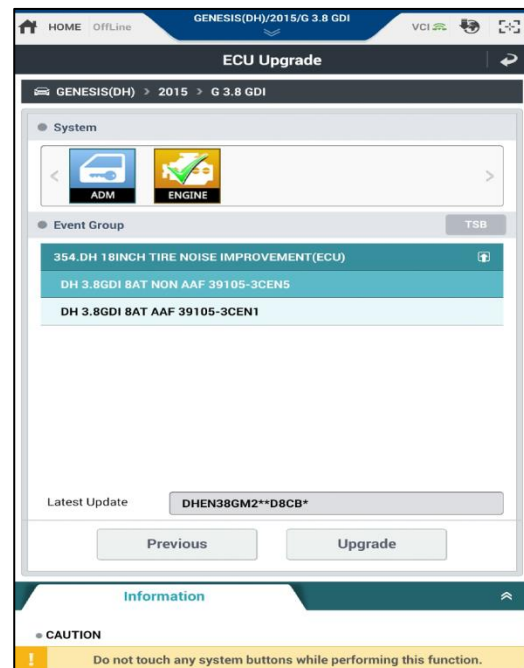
HOME OffLine
GENESIS(DH)/2015/G 3.8 GDI
VCI

ECU Upgrade

GENESIS(DH) > 2015 > G 3.8 GDI

System

ADM
ENGINE

Event Group
TSB

354.DH 18INCH TIRE NOISE IMPROVEMENT(ECU)
DH 3.8GDI 8AT NON AAF 39105-3CEN5
DH 3.8GDI 8AT AAF 39105-3CEN1

Latest Update
DHEN38GM2**D8CB*

Previous
Upgrade

Information

CAUTION

Do not touch any system buttons while performing this function.